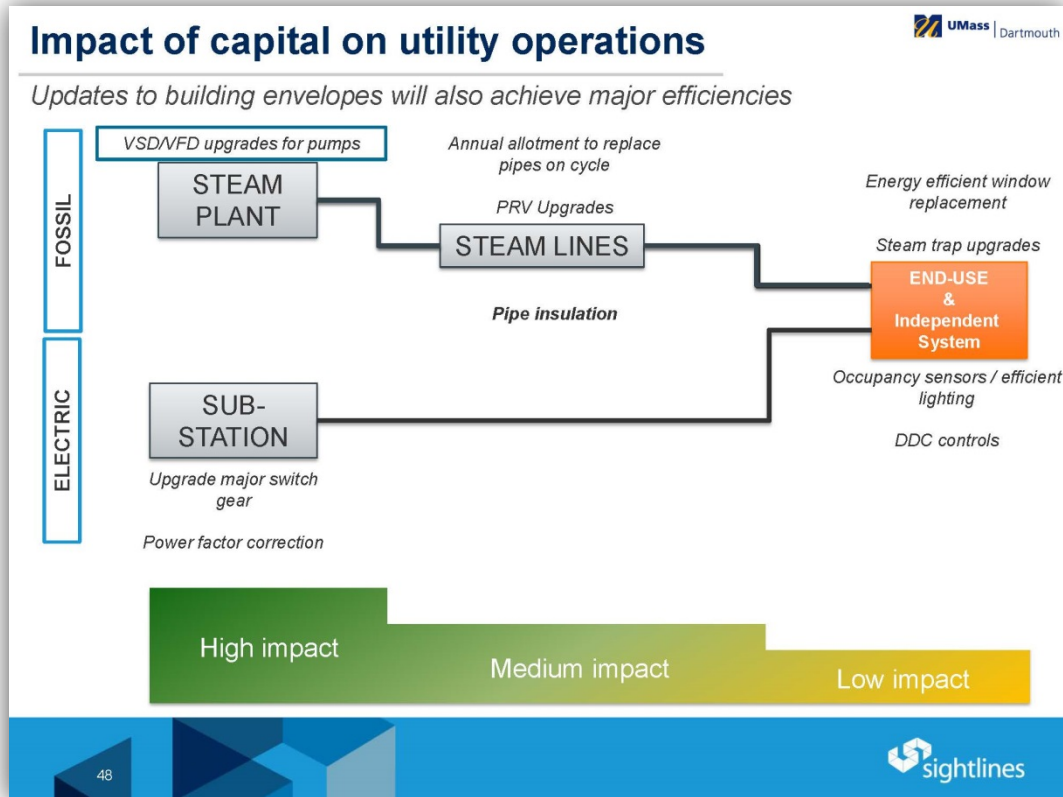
Impact of capital on utility operations

UMass | Dartmouth

Updates to building envelopes will also achieve major efficiencies

FOSSIL

ELECTRIC

VSD/VFD upgrades for pumps

STEAM PLANT

Annual allotment to replace pipes on cycle

PRV Upgrades

STEAM LINES

Pipe insulation

Energy efficient window replacement

Steam trap upgrades

END-USE & Independent System

Occupancy sensors / efficient lighting

DDC controls

SUB-STATION

Upgrade major switch gear

Power factor correction

High impact

Medium impact

Low impact

48

sightlines